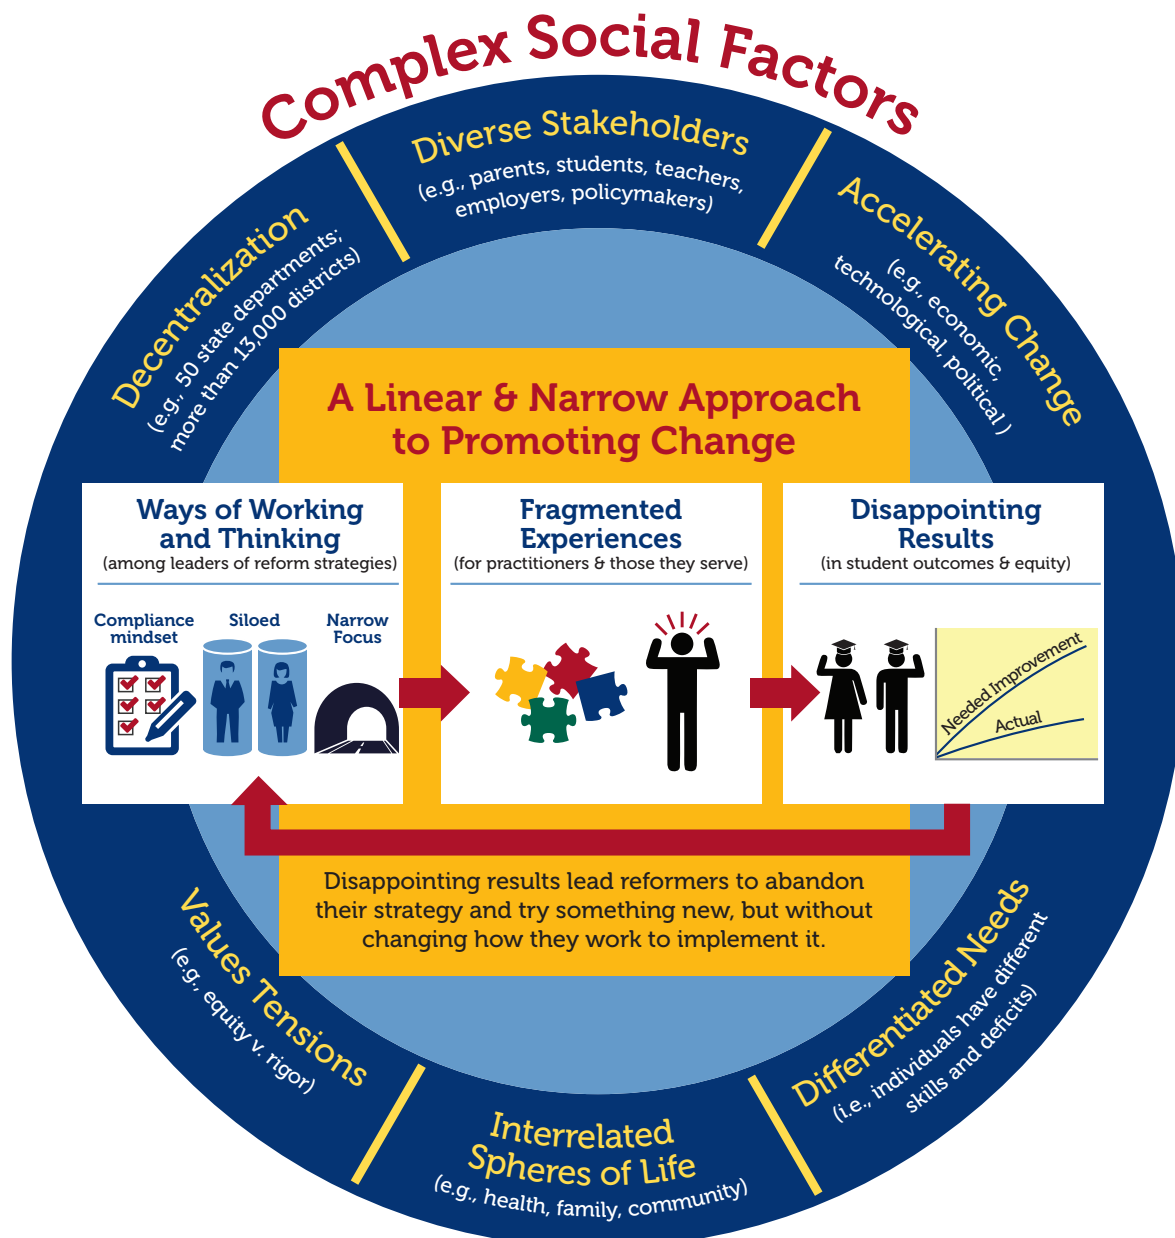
Complex Social Factors

Diverse Stakeholders
(e.g., parents, students, teachers, employers, policymakers)

Accelerating Change
(e.g., economic, technological, political)

Decentralization
(e.g., 50 state departments; more than 13,000 districts)

A Linear & Narrow Approach to Promoting Change

Ways of Working and Thinking
(among leaders of reform strategies)

Compliance mindset

Siloed

Narrow Focus

Fragmented Experiences
(for practitioners & those they serve)

Disappointing Results
(in student outcomes & equity)

Needed Improvement

Actual

Disappointing results lead reformers to abandon their strategy and try something new, but without changing how they work to implement it.

Values Tensions
(e.g., equity v. rigor)

Interrelated Spheres of Life
(e.g., health, family, community)

Differentiated Needs
(i.e., individuals have different skills and deficits)